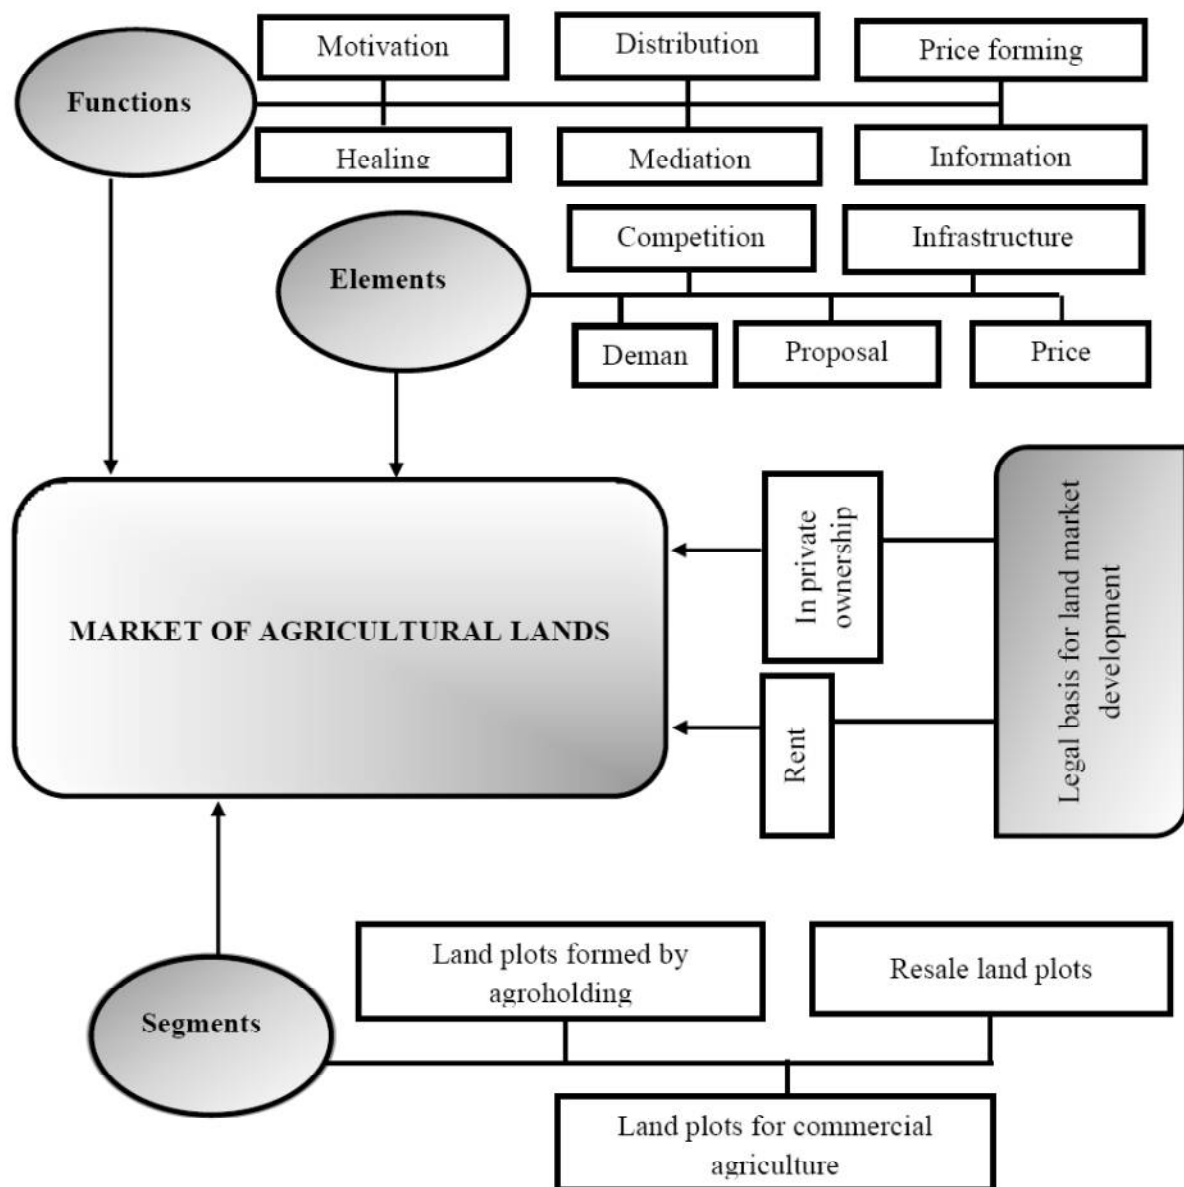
Motivation

Distribution

Price forming

Functions

Healing

Mediation

Information

Competition

Infrastructure

Elements

Deman

Proposal

Price

MARKET OF AGRICULTURAL LANDS

In private ownership

Rent

Legal basis for land market development

Land plots formed by agroholding

Resale land plots

Segments

Land plots for commercial agriculture